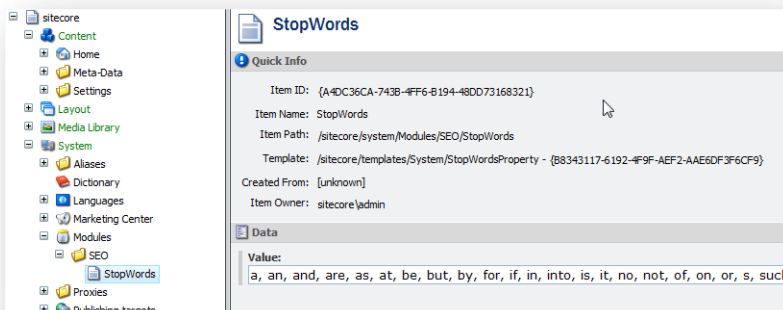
sitecore
Content
Home
Meta-Data
Settings
Layout
Media Library
System
Aliases
Dictionary
Languages
Marketing Center
Modules
SEO
StopWords
Proxies
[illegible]

StopWords

Quick Info

Item ID: {A4DC36CA-743B-4FF6-B194-48DD73168321}
Item Name: StopWords
Item Path: /sitecore/system/Modules/SEO/StopWords
Template: /sitecore/templates/System/StopWordsProperty - {B8343117-6192-4F9F-AEF2-AAE6DF3F6CF9}
Created From: [unknown]
Item Owner: sitecore\admin

Data

Value:
a, an, and, are, as, at, be, but, by, for, if, in, into, is, it, no, not, of, on, or, s, such